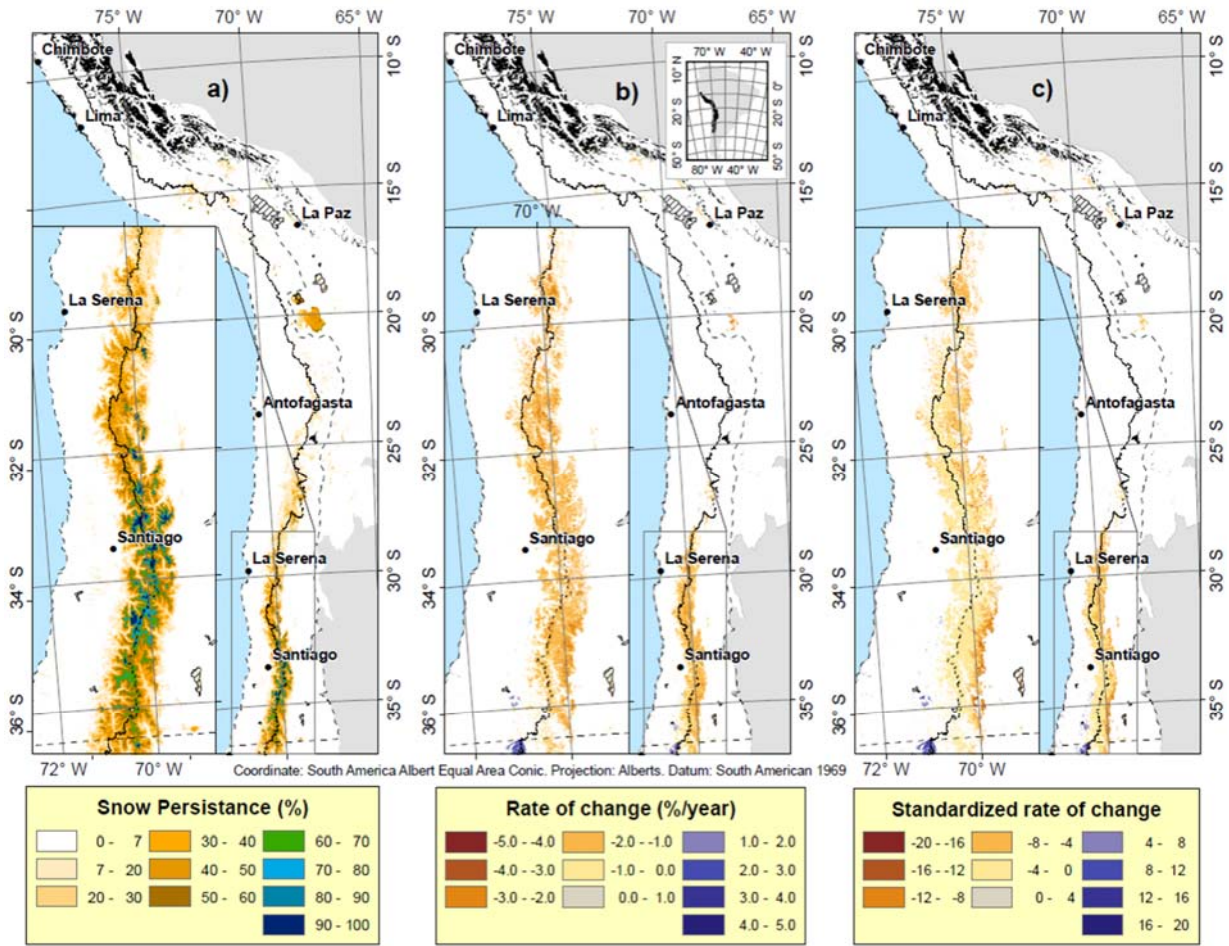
75° W 70° W 65° W
Chimbote
10° S
a)
Lima
15° S
La Paz
La Serena
30° S
20° S
Antofagasta
32° S
25° S
Santiago
La Serena
34° S
30° S
Santiago
36° S
35° S
72° W 70° W

75° W 70° W 65° W
Chimbote
10° S
b)
70° W 40° W
10° N
0°
20° S
50° S
80° W 40° W
Lima
15° S
70° W
La Paz
La Serena
30° S
20° S
Antofagasta
32° S
25° S
Santiago
La Serena
34° S
30° S
Santiago
36° S
35° S

75° W 70° W 65° W
Chimbote
10° S
c)
Lima
15° S
La Paz
La Serena
30° S
20° S
Antofagasta
32° S
25° S
Santiago
La Serena
34° S
30° S
Santiago
36° S
35° S
72° W 70° W

Coordinate: South America Albert Equal Area Conic. Projection: Alberts. Datum: South American 1969

Snow Persistance (%)
0 - 7
7 - 20
20 - 30
30 - 40
40 - 50
50 - 60
60 - 70
70 - 80
80 - 90
90 - 100

Rate of change (%/year)
-5.0 - -4.0
-4.0 - -3.0
-3.0 - -2.0
-2.0 - -1.0
-1.0 - 0.0
0.0 - 1.0
1.0 - 2.0
2.0 - 3.0
3.0 - 4.0
4.0 - 5.0

Standardized rate of change
-20 - -16
-16 - -12
-12 - -8
-8 - -4
-4 - 0
0 - 4
4 - 8
8 - 12
12 - 16
16 - 20